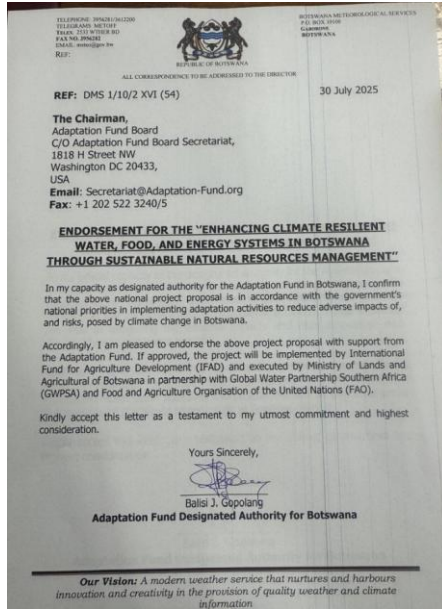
TELEPHONE: 3956281/3612200
TELEGRAMS: METOFF
TELEX: 2535 WTHER BD
FAX NO: 3956282
EMAIL: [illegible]
REF:

REPUBLIC OF BOTSWANA

BOTSWANA METEOROLOGICAL SERVICES
P.O. BOX 10100
GABORONE
BOTSWANA

ALL CORRESPONDENCE TO BE ADDRESSED TO THE DIRECTOR

REF: DMS 1/10/2 XVI (54)

30 July 2025

The Chairman,
Adaptation Fund Board
C/O Adaptation Fund Board Secretariat,
1818 H Street NW
Washington DC 20433,
USA
Email: Secretariat@Adaptation-Fund.org
Fax: +1 202 522 3240/5

ENDORSEMENT FOR THE "ENHANCING CLIMATE RESILIENT WATER, FOOD, AND ENERGY SYSTEMS IN BOTSWANA THROUGH SUSTAINABLE NATURAL RESOURCES MANAGEMENT"

In my capacity as designated authority for the Adaptation Fund in Botswana, I confirm that the above national project proposal is in accordance with the government's national priorities in implementing adaptation activities to reduce adverse impacts of, and risks, posed by climate change in Botswana.

Accordingly, I am pleased to endorse the above project proposal with support from the Adaptation Fund. If approved, the project will be implemented by International Fund for Agriculture Development (IFAD) and executed by Ministry of Lands and Agricultural of Botswana in partnership with Global Water Partnership Southern Africa (GWPSA) and Food and Agriculture Organisation of the United Nations (FAO).

Kindly accept this letter as a testament to my utmost commitment and highest consideration.

Yours Sincerely,

Balisi J. Gopolang
Adaptation Fund Designated Authority for Botswana

Our Vision: A modern weather service that nurtures and harbours innovation and creativity in the provision of quality weather and climate information